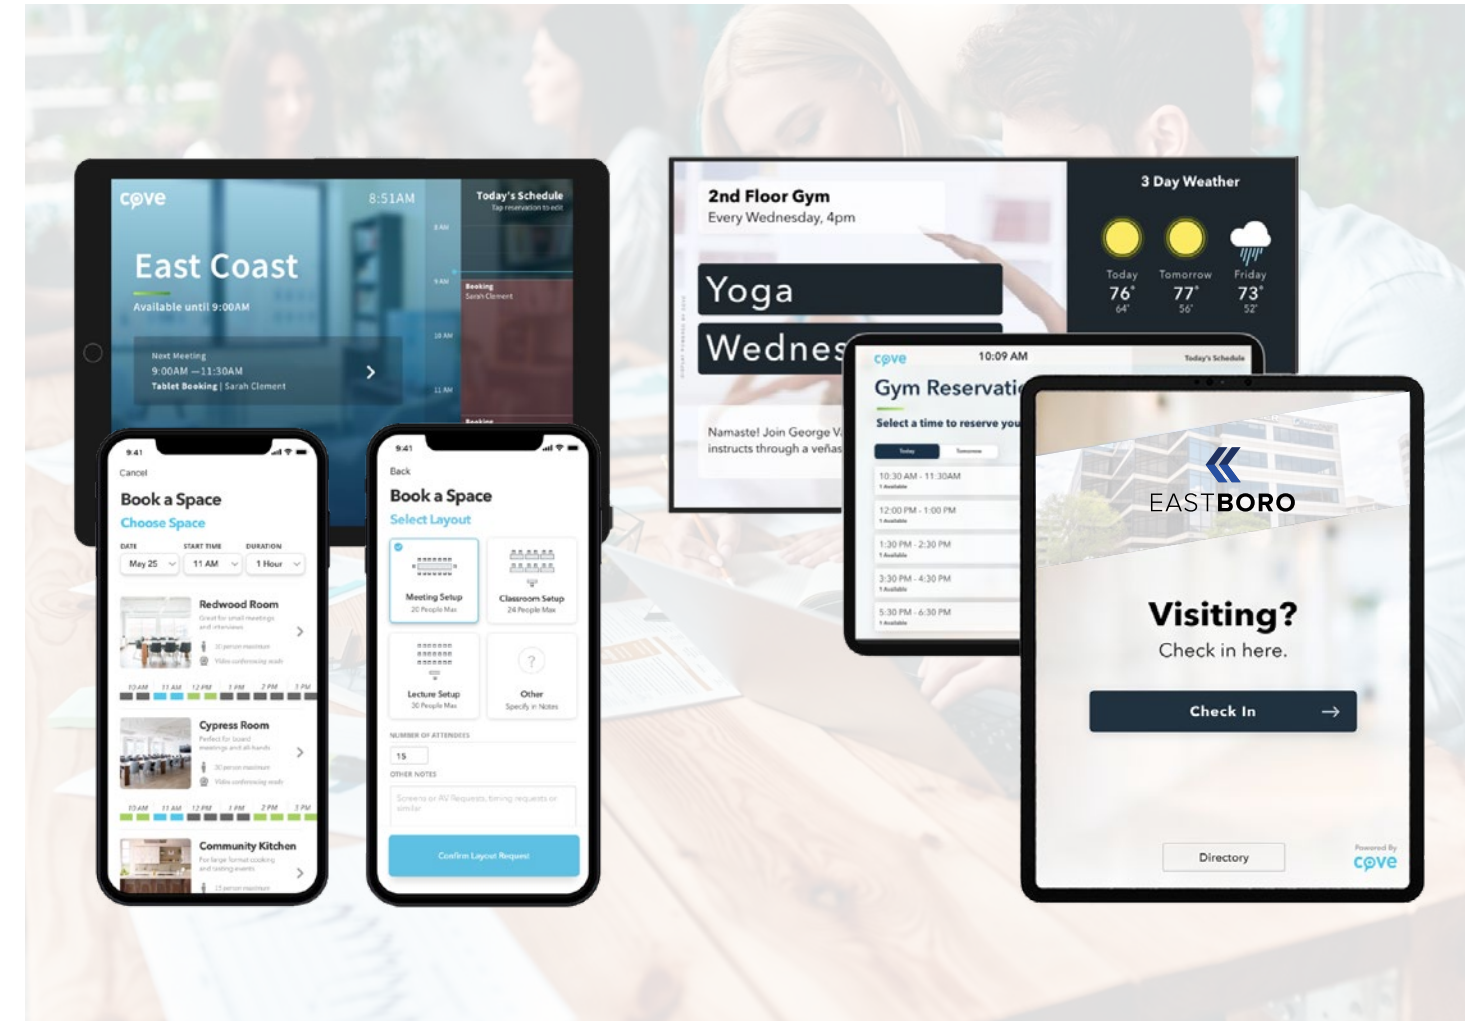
cove
8:51AM
East Coast
Available until 9:00AM
Next Meeting
9:00AM —11:30AM
Tablet Booking | Sarah Clement

Today's Schedule
Tap reservation to edit
8 AM
9 AM
Booking
Sarah Clement
10 AM
11 AM
Booking

9:41
Cancel
Book a Space
Choose Space
DATE
May 25
START TIME
11 AM
DURATION
1 Hour
Redwood Room
Great for small meetings and interviews
10 person maximum
Video conferencing ready
10 AM 11 AM 12 PM 1 PM 2 PM 3 PM
Cypress Room
Perfect for board meetings and all-hands
30 person maximum
Video conferencing ready
10 AM 11 AM 12 PM 1 PM 2 PM 3 PM
Community Kitchen
For large format cooking and tasting events
15 person maximum

9:41
Back
Book a Space
Select Layout
Meeting Setup
20 People Max
Classroom Setup
24 People Max
Lecture Setup
30 People Max
Other
Specify in Notes
NUMBER OF ATTENDEES
15
OTHER NOTES
Screens or AV Requests, timing requests or similar
Confirm Layout Request

2nd Floor Gym
Every Wednesday, 4pm
Yoga
Wednes
Namaste! Join George V. instructs through a veñas

3 Day Weather
Today
76°
64°
Tomorrow
77°
56°
Friday
73°
52°

cove
10:09 AM
Today's Schedule
Gym Reservati
Select a time to reserve you
Today
Tomorrow
10:30 AM - 11:30AM
1 Available
12:00 PM - 1:00 PM
1 Available
1:30 PM - 2:30 PM
1 Available
3:30 PM - 4:30 PM
1 Available
5:30 PM - 6:30 PM
1 Available

EASTBORO
Visiting?
Check in here.
Check In
Directory
Powered By
cove